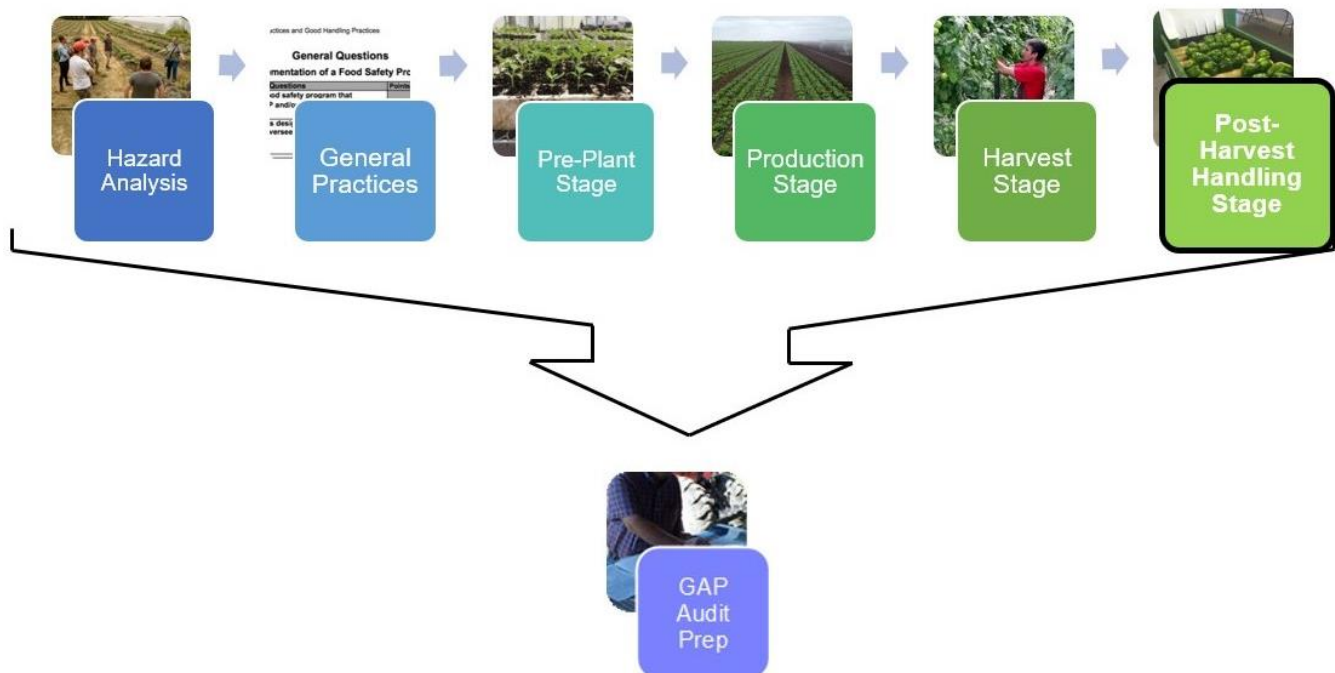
Hazard Analysis

ctices and Good Handling Practices

General Questions

mentation of a Food Safety Pro

Questions | Points

od safety program that

P and/o

s desig

versee

General Practices

Pre-Plant Stage

Production Stage

Harvest Stage

Post-Harvest Handling Stage

GAP Audit Prep